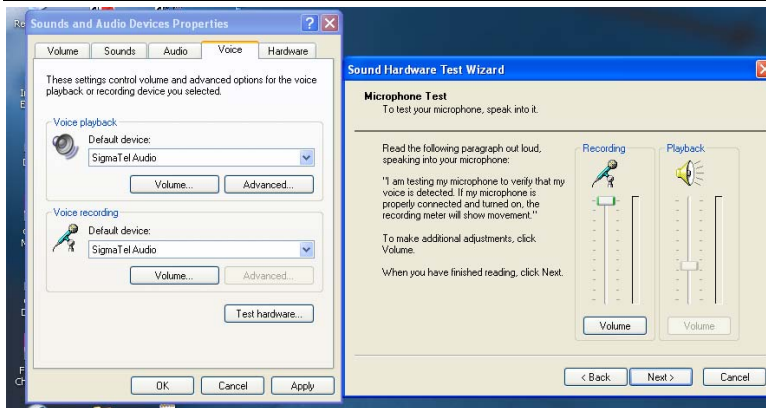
Sounds and Audio Devices Properties

Volume | Sounds | Audio | Voice | Hardware

These settings control volume and advanced options for the voice playback or recording device you selected.

Voice playback
Default device:
SigmaTel Audio
Volume... | Advanced...

Voice recording
Default device:
SigmaTel Audio
Volume... | Advanced...

Test hardware...

OK | Cancel | Apply

Sound Hardware Test Wizard

Microphone Test
To test your microphone, speak into it.

Read the following paragraph out loud, speaking into your microphone:

"I am testing my microphone to verify that my voice is detected. If my microphone is properly connected and turned on, the recording meter will show movement."

To make additional adjustments, click Volume.

When you have finished reading, click Next.

Recording
Volume

Playback
Volume

< Back | Next > | Cancel